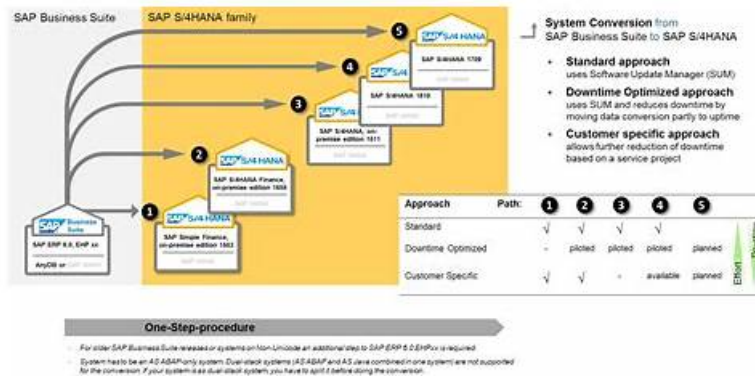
SAP Business Suite

SAP S/4HANA family

SAP Business Suite

SAP ERP 6.0, EHP xx

AnyDB or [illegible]

1

SAP S/4 HANA

SAP Simple Finance, on-premise edition 1503

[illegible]

2

SAP S/4HANA

SAP S/4HANA Finance, on-premise edition 1605

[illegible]

3

SAP S/4HANA

SAP S/4HANA, on-premise edition 1511

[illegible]

4

SAP S/4HANA

SAP S/4HANA 1610

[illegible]

5

SAP S/4HANA

SAP S/4HANA 1709

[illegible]

System Conversion from SAP Business Suite to SAP S/4HANA

+ Standard approach uses Software Update Manager (SUM)

+ Downtime Optimized approach uses SUM and reduces downtime by moving data conversion partly to uptime

+ Customer specific approach allows further reduction of downtime based on a service project

| Approach | Path: 1 | 2 | 3 | 4 | 5 |
|---|---|---|---|---|---|
| Standard | √ | √ | √ | √ | √ |
| Downtime Optimized | - | piloted | piloted | piloted | planned |
| Customer Specific | √ | √ | - | available | planned |

Effort

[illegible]

One-Step-procedure

– For older SAP Business Suite releases or systems on Non-Unicode an additional step to SAP ERP 6.0 EHPxx is required

– System has to be an AS ABAP-only system. Dual-stack systems (AS ABAP and AS Java combined in one system) are not supported for the conversion. If your system is as dual-stack system, you have to split it before doing the conversion.